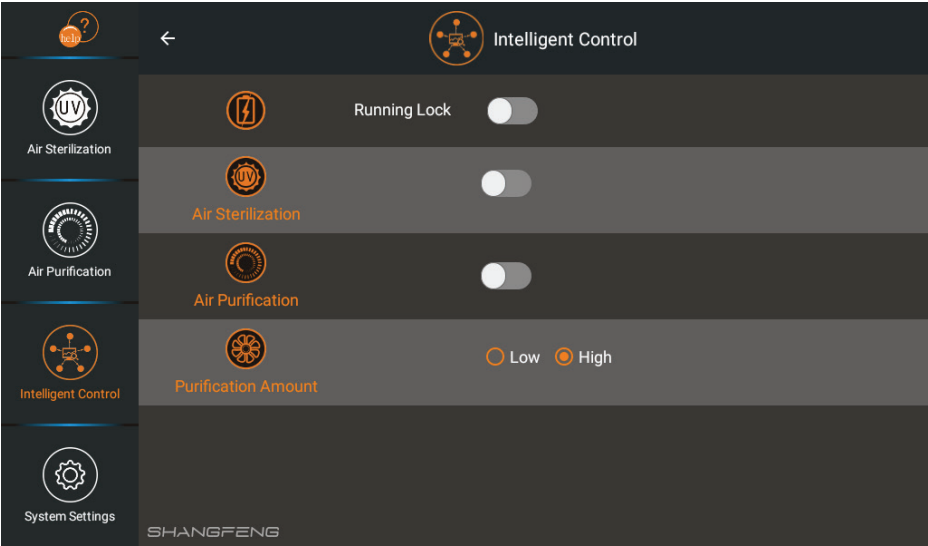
help ?

UV
Air Sterilization

Air Purification

Intelligent Control

System Settings

←

Intelligent Control

Running Lock

UV
Air Sterilization

Air Purification

Purification Amount

Low High

SHANGFENG